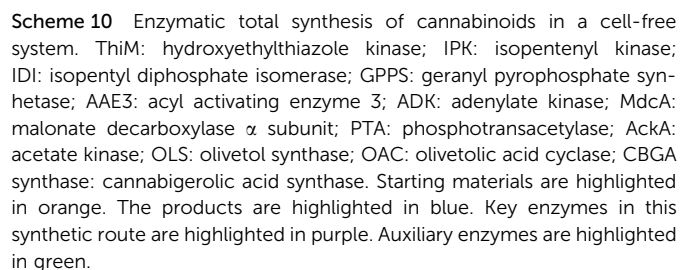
**Scheme 10** Enzymatic total synthesis of cannabinoids in a cell-free system. ThiM: hydroxyethylthiazole kinase; IPK: isopentenyl kinase; IDI: isopentyl diphosphate isomerase; GPPS: geranyl pyrophosphate synthetase; AAE3: acyl activating enzyme 3; ADK: adenylate kinase; MdcA: malonate decarboxylase $\alpha$ subunit; PTA: phosphotransacetylase; AckA: acetate kinase; OLS: olivetol synthase; OAC: olivetolic acid cyclase; CBGA synthase: cannabigerolic acid synthase. Starting materials are highlighted in orange. The products are highlighted in blue. Key enzymes in this synthetic route are highlighted in purple. Auxiliary enzymes are highlighted in green.